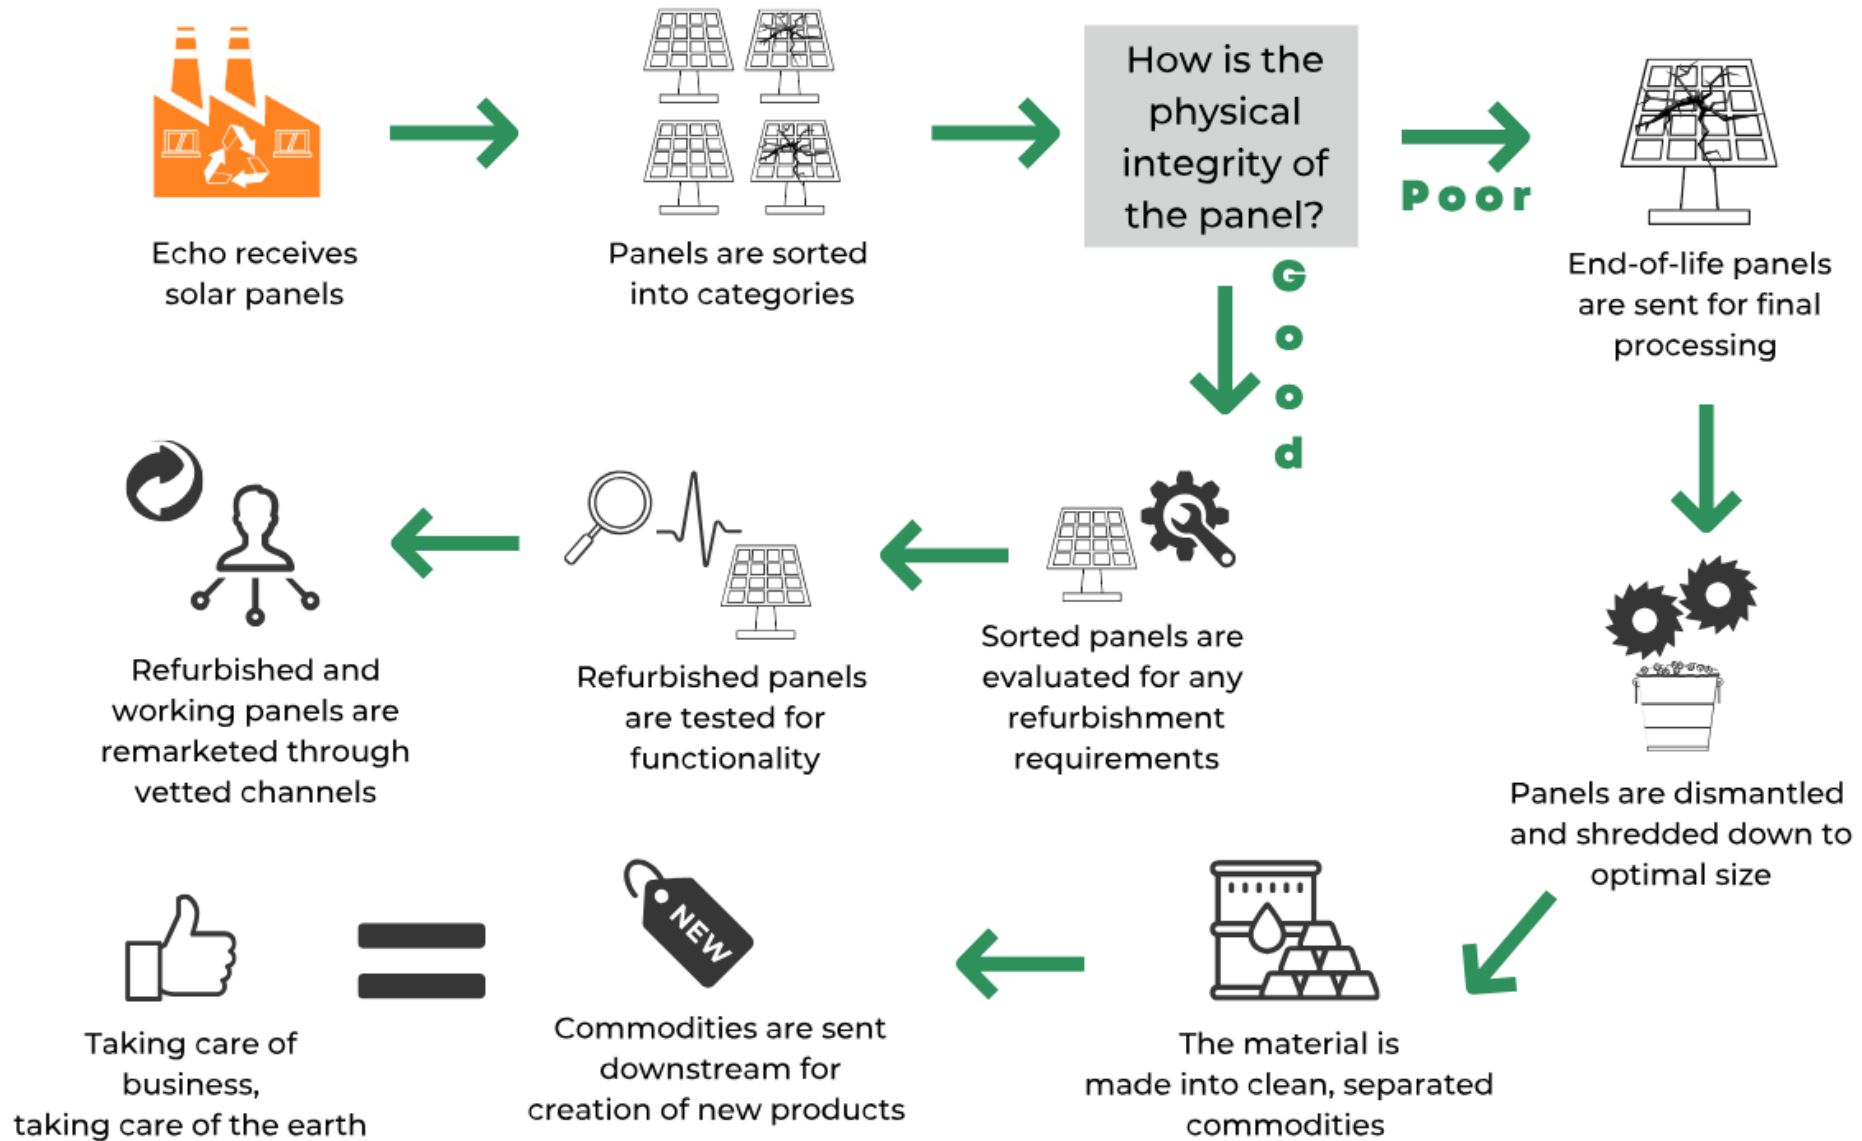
Echo receives solar panels

Panels are sorted into categories

How is the physical integrity of the panel?

Poor

End-of-life panels are sent for final processing

Good

Sorted panels are evaluated for any refurbishment requirements

Refurbished panels are tested for functionality

Refurbished and working panels are remarketed through vetted channels

Panels are dismantled and shredded down to optimal size

The material is made into clean, separated commodities

NEW

Commodities are sent downstream for creation of new products

Taking care of business, taking care of the earth